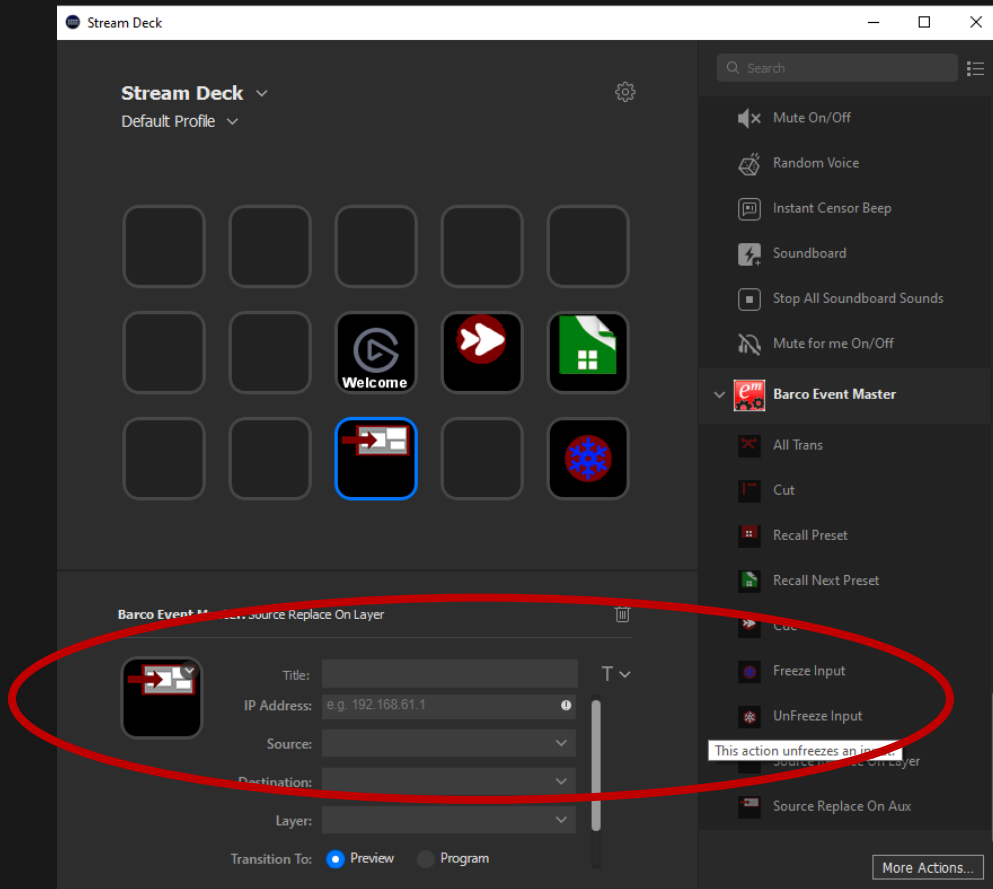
Stream Deck

Stream Deck
Default Profile

Welcome

Barco Event M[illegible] Source Replace On Layer

Title:
IP Address: e.g. 192.168.61.1
Source:
Destination:
Layer:
Transition To: Preview Program

Search
Mute On/Off
Random Voice
Instant Censor Beep
Soundboard
Stop All Soundboard Sounds
Mute for me On/Off
em
Barco Event Master
All Trans
Cut
Recall Preset
Recall Next Preset
Cue
Freeze Input
UnFreeze Input
This action unfreezes an in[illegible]
Source Replace On Layer
Source Replace On Aux
More Actions...